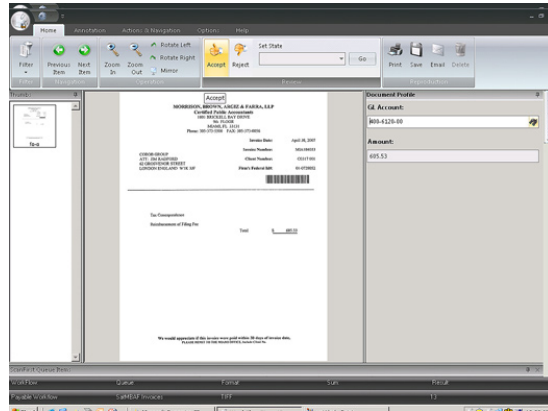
Home Annotation Actions & Navigation Options Help

Filter Previous Item Next Item Zoom In Zoom Out Rotate Left Rotate Right Mirror Accept Reject Set State Go Print Save Email Delete

Thumbs

Accept

MORRISON, BROWN, ARGIZ & FARRA, LLP
Certified Public Accountants
1001 BRICKELL BAY DRIVE
9th FLOOR
MIAMI, FL 33131
Phone: 305-373-5500 FAX: 305-373-0056

Invoice Date: April 28, 2007
Invoice Number: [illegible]
Client Number: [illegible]
Firm's Federal Id#: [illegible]

COHOR GROUP
ATT: JIM RAMFORD
40 GROSVENOR STREET
LONDON ENGLAND W1K 3SP

Tax Correspondence
Reimbursement of Filing Fee
Total $ 605.53

We would appreciate if this invoice were paid within 30 days of invoice date.
PLEASE REMIT TO THE ADDRESS ABOVE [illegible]

Document Profile
GL Account:
800-6120-00
Amount:
605.53

Workflow Queue Format Sum Result
Payable Workflow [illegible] TIFF 13